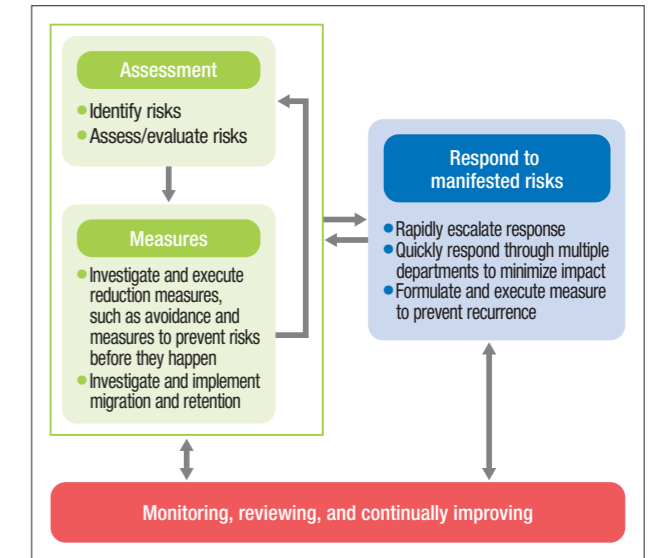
Assessment

Identify risks
Assess/evaluate risks

Measures

Investigate and execute reduction measures, such as avoidance and measures to prevent risks before they happen
Investigate and implement migration and retention

Respond to manifested risks

Rapidly escalate response
Quickly respond through multiple departments to minimize impact
Formulate and execute measure to prevent recurrence

Monitoring, reviewing, and continually improving